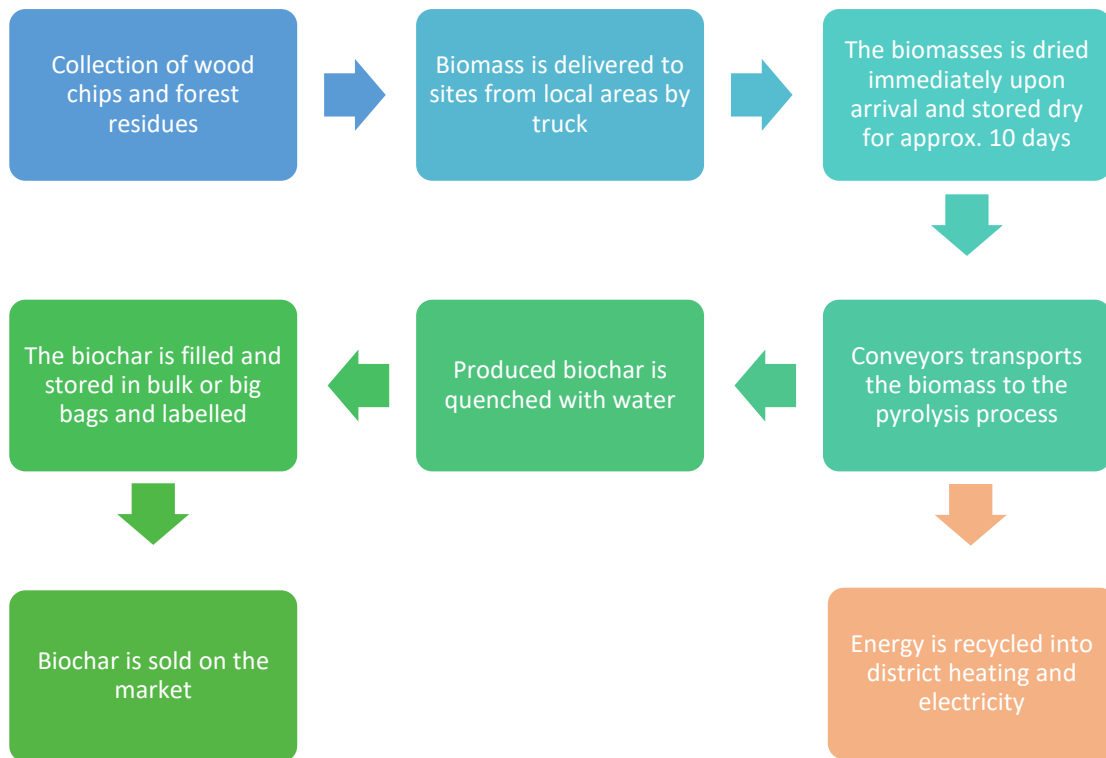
Collection of wood chips and forest residues

Biomass is delivered to sites from local areas by truck

The biomasses is dried immediately upon arrival and stored dry for approx. 10 days

Conveyors transports the biomass to the pyrolysis process

Produced biochar is quenched with water

The biochar is filled and stored in bulk or big bags and labelled

Biochar is sold on the market

Energy is recycled into district heating and electricity